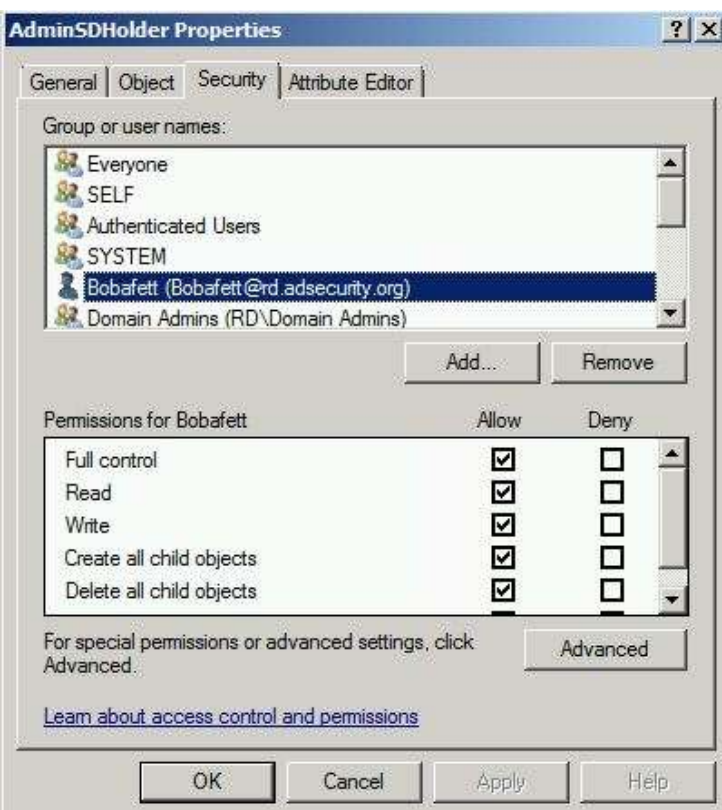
AdminSDHolder Properties ? X

General | Object | Security | Attribute Editor

Group or user names:

Everyone
SELF
Authenticated Users
SYSTEM
Bobafett (Bobafett@rd.adsecurity.org)
Domain Admins (RD\Domain Admins)

Add... Remove

Permissions for Bobafett | Allow | Deny

| Permission | Allow | Deny |
|---|---|---|
| Full control | ☑ | ☐ |
| Read | ☑ | ☐ |
| Write | ☑ | ☐ |
| Create all child objects | ☑ | ☐ |
| Delete all child objects | ☑ | ☐ |

For special permissions or advanced settings, click Advanced.

Advanced

Learn about access control and permissions

OK Cancel Apply Help